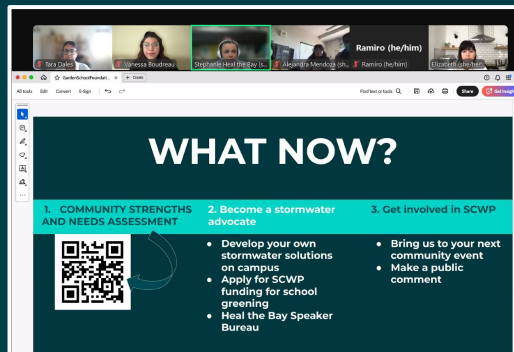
Tara Dales

Vanessa Boudreau

Stephanie Heal the Bay (s...

Alejandra Mendoza (sh...

Ramiro (he/him)

Ramiro (he/him)

Elizabeth (she/her)

GardenSchoolFoundati...

+ Create

All tools Edit Convert E-Sign

Find text or tools

Share

Get insights

WHAT NOW?

1. COMMUNITY STRENGTHS AND NEEDS ASSESSMENT

2. Become a stormwater advocate

• Develop your own stormwater solutions on campus
• Apply for SCWP funding for school greening
• Heal the Bay Speaker Bureau

3. Get involved in SCWP

• Bring us to your next community event
• Make a public comment